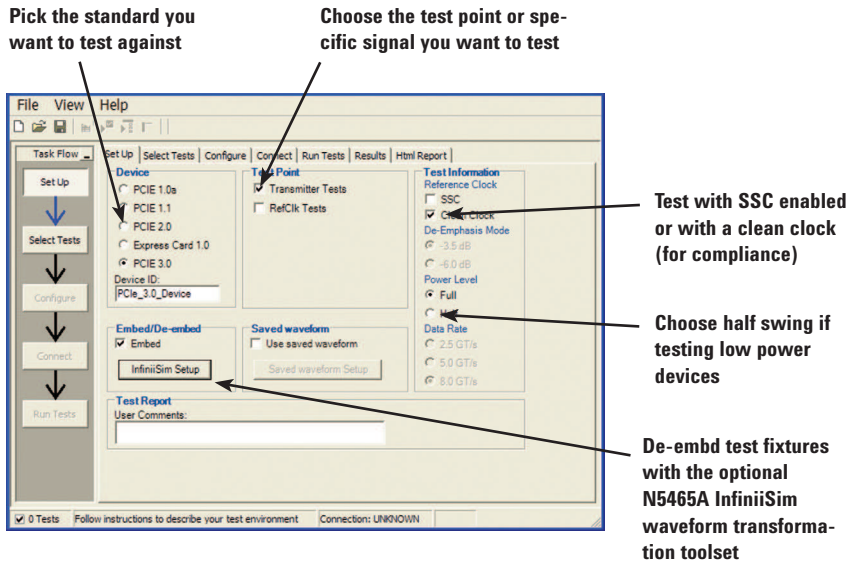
Pick the standard you want to test against

Choose the test point or specific signal you want to test

File View Help

Task Flow

Set Up

Select Tests

Configure

Connect

Run Tests

Set Up | Select Tests | Configure | Connect | Run Tests | Results | Html Report

Device
PCIE 1.0a
PCIE 1.1
PCIE 2.0
Express Card 1.0
PCIE 3.0
Device ID:
PCIe_3.0_Device

Test Point
Transmitter Tests
RefClk Tests

Test Information
Reference Clock
SSC
Clean Clock
De-Emphasis Mode
-3.5 dB
-6.0 dB
Power Level
Full
Half
Data Rate
2.5 GT/s
5.0 GT/s
8.0 GT/s

Embed/De-embed
Embed
InfiniiSim Setup

Saved waveform
Use saved waveform
Saved waveform Setup

Test Report
User Comments:

0 Tests Follow instructions to describe your test environment Connection: UNKNOWN

Test with SSC enabled or with a clean clock (for compliance)

Choose half swing if testing low power devices

De-embd test fixtures with the optional N5465A InfiniiSim waveform transformation toolset